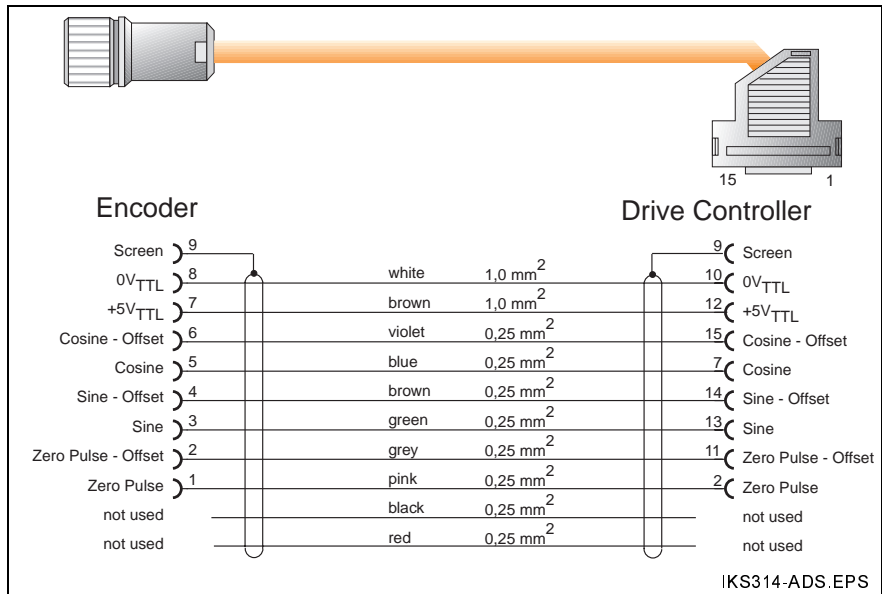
15 1

Encoder

Drive Controller

| Encoder | Pin | Colour | Cross-section | Pin | Drive Controller |
|---|---|---|---|---|---|
| Screen | 9 | | | 9 | Screen |
| $0V_{TTL}$ | 8 | white | $1,0\ mm^2$ | 10 | $0V_{TTL}$ |
| $+5V_{TTL}$ | 7 | brown | $1,0\ mm^2$ | 12 | $+5V_{TTL}$ |
| Cosine - Offset | 6 | violet | $0,25\ mm^2$ | 15 | Cosine - Offset |
| Cosine | 5 | blue | $0,25\ mm^2$ | 7 | Cosine |
| Sine - Offset | 4 | brown | $0,25\ mm^2$ | 14 | Sine - Offset |
| Sine | 3 | green | $0,25\ mm^2$ | 13 | Sine |
| Zero Pulse - Offset | 2 | grey | $0,25\ mm^2$ | 11 | Zero Pulse - Offset |
| Zero Pulse | 1 | pink | $0,25\ mm^2$ | 2 | Zero Pulse |
| not used | | black | $0,25\ mm^2$ | | not used |
| not used | | red | $0,25\ mm^2$ | | not used |

IKS314-ADS.EPS